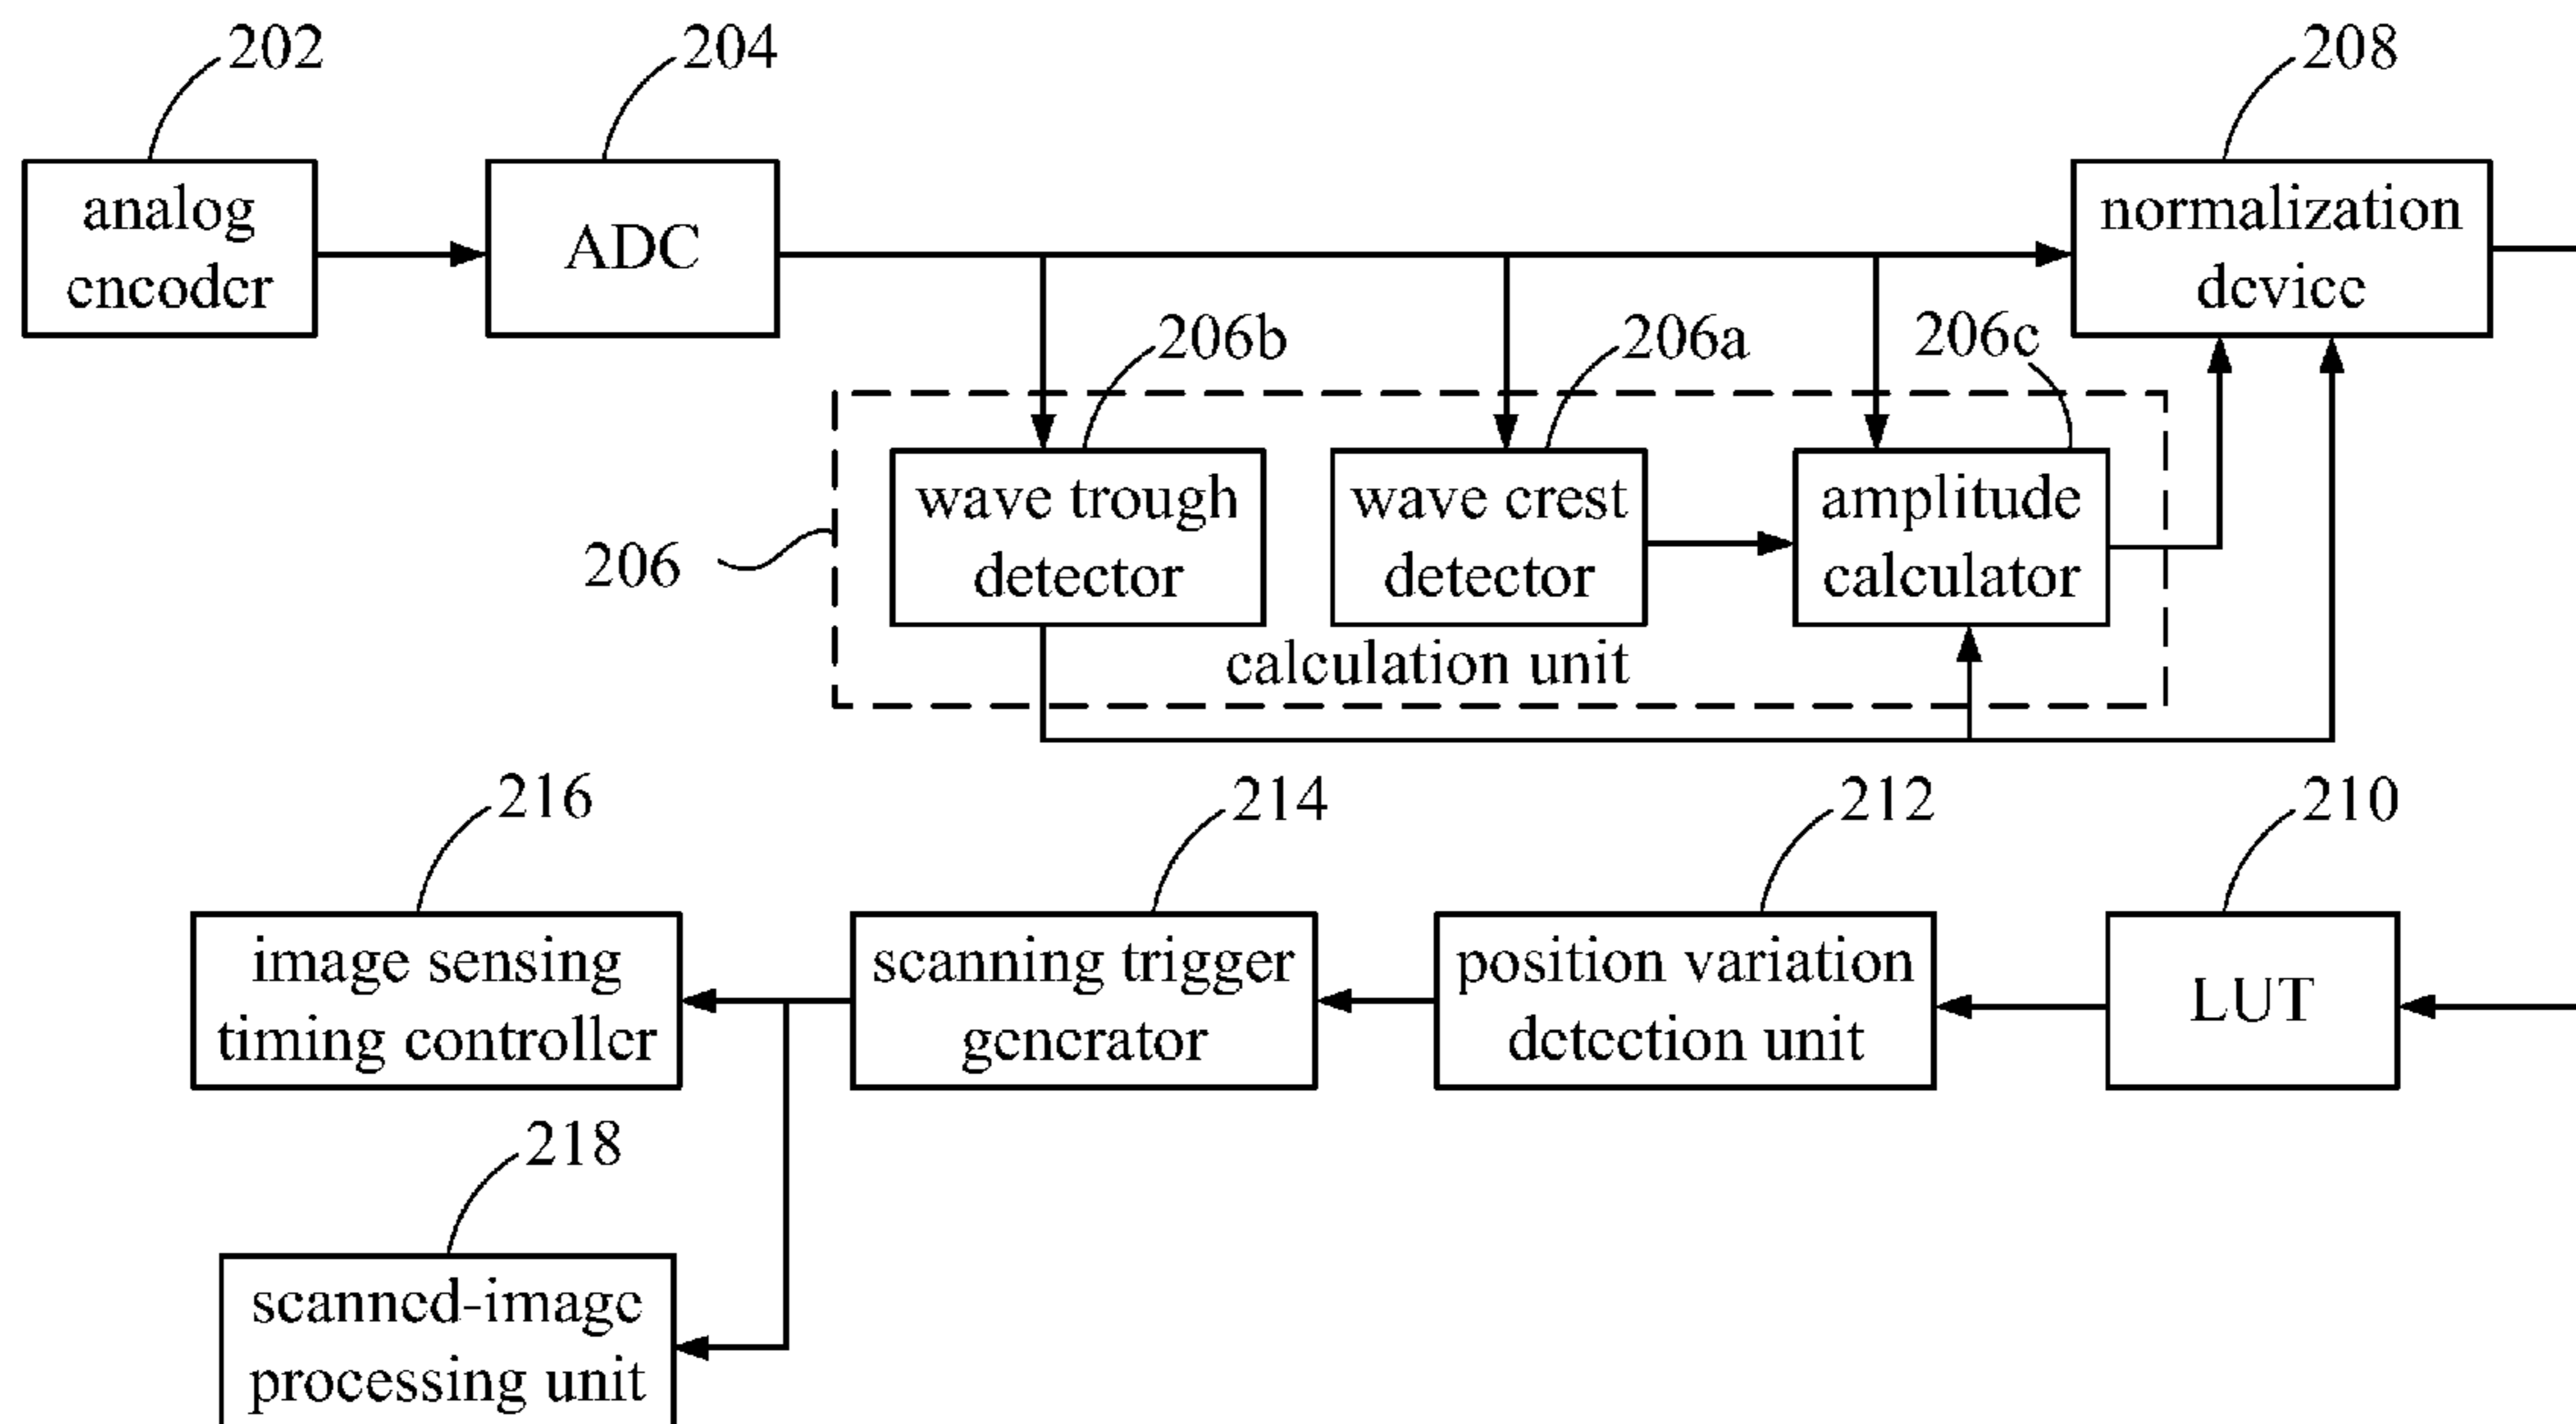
202
analog encoder

204
ADC

208
normalization device

206b
206a
206c

206
wave trough detector
wave crest detector
amplitude calculator
calculation unit

216
image sensing timing controller

214
scanning trigger generator

212
position variation detection unit

210
LUT

218
scanned-image processing unit